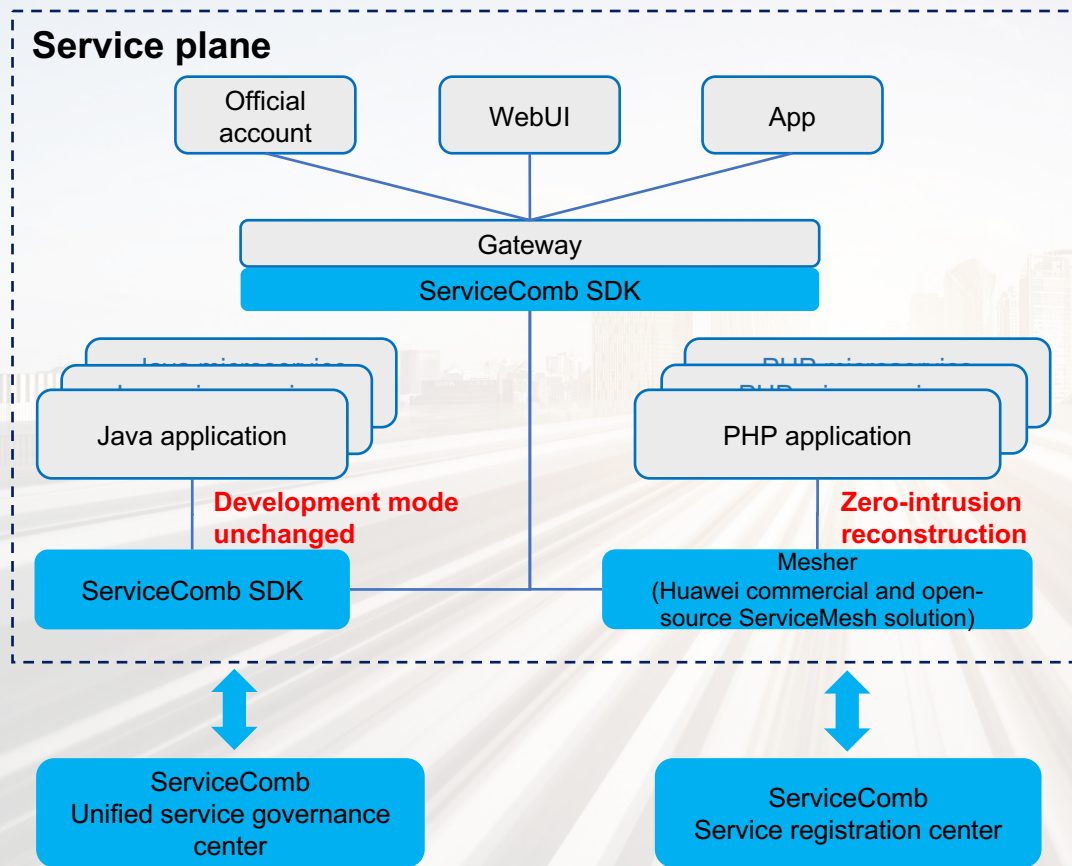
Service plane

Official account

WebUI

App

Gateway

ServiceComb SDK

Java microservice

Java microservice

Java application

PHP microservice

PHP microservice

PHP application

Development mode unchanged

Zero-intrusion reconstruction

ServiceComb SDK

Mesher (Huawei commercial and open-source ServiceMesh solution)

ServiceComb Unified service governance center

ServiceComb Service registration center